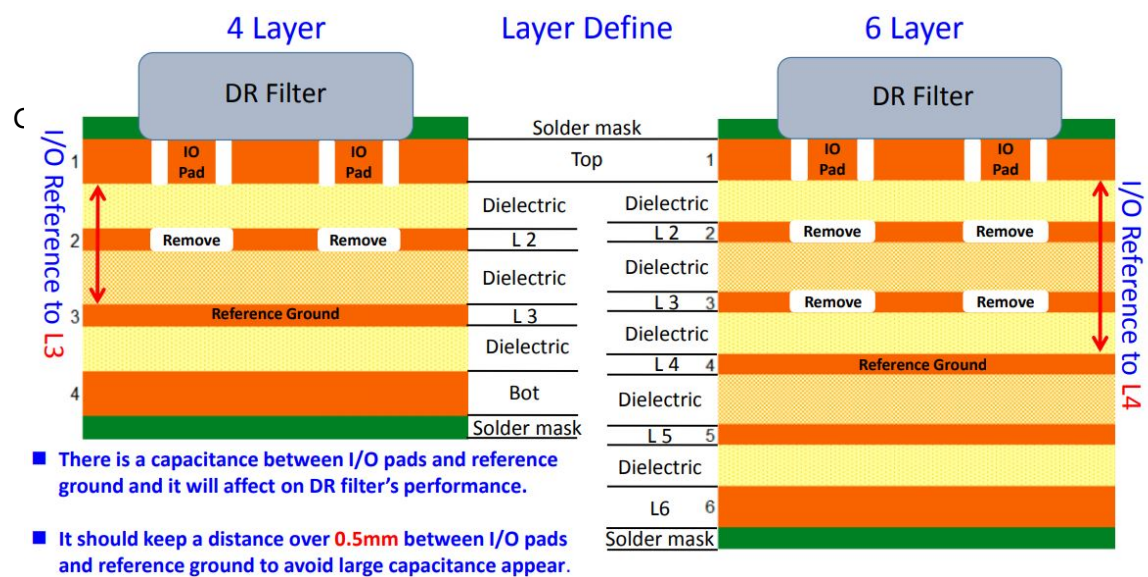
4 Layer

Layer Define

6 Layer

DR Filter

DR Filter

I/O Reference to L3

Solder mask

1 IO Pad IO Pad

Top 1

IO Pad IO Pad

I/O Reference to L4

Dielectric

Dielectric

2 Remove Remove

L 2

L 2 2 Remove Remove

Dielectric

Dielectric

3 Reference Ground

L 3

L 3 3 Remove Remove

Dielectric

Dielectric

L 4 4 Reference Ground

4

Bot

Dielectric

Solder mask

L 5 5

Dielectric

L6 6

Solder mask

■ There is a capacitance between I/O pads and reference ground and it will affect on DR filter's performance.

■ It should keep a distance over 0.5mm between I/O pads and reference ground to avoid large capacitance appear.